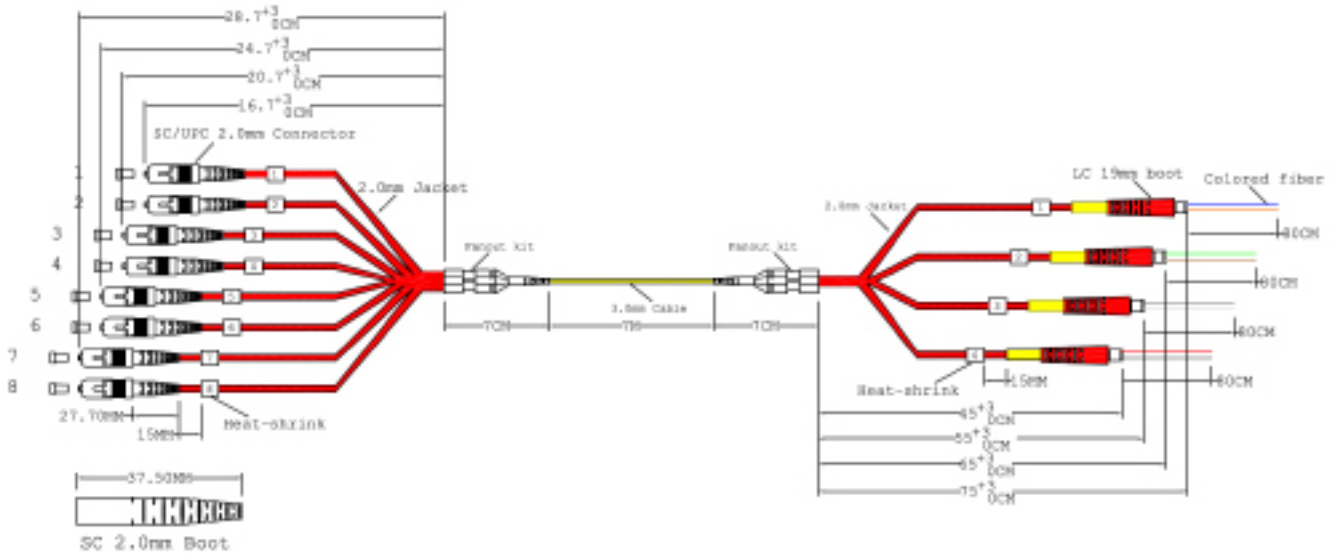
$28.7^{+3}_{0}$CM
$24.7^{+3}_{0}$CM
$20.7^{+3}_{0}$CM
$16.7^{+3}_{0}$CM

SC/UPC 2.0mm Connector

2.0mm Jacket

1
2
3
4
5
6
7
8

1
2
3
4
5
6
7
8

27.70MM
15MM
Heat-shrink

37.50MM
SC 2.0mm Boot

Fanout kit
3.0mm Cable
Fanout kit

7CM
TBD
7CM

2.0mm Jacket

LC 19mm boot
Colored fiber

1
2
3
4

80CM
80CM
80CM
80CM

Heat-shrink
15MM

$45^{+3}_{0}$CM
$55^{+3}_{0}$CM
$65^{+3}_{0}$CM
$75^{+3}_{0}$CM